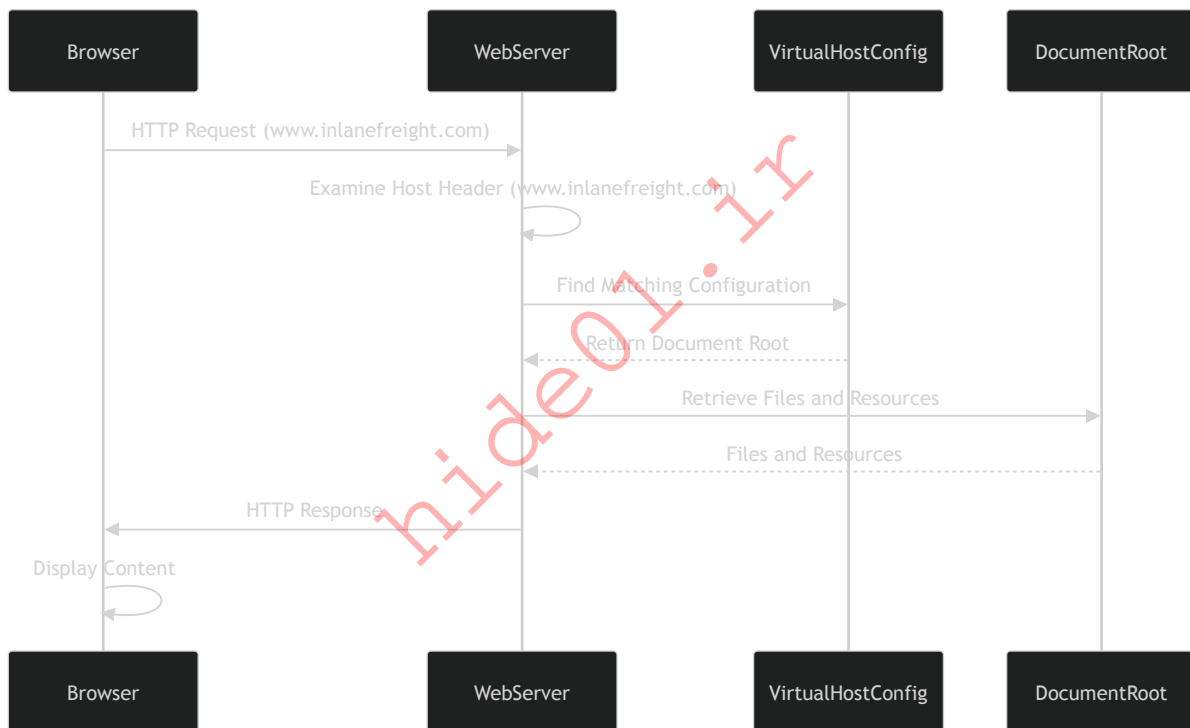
Browser
WebServer
VirtualHostConfig
DocumentRoot

HTTP Request (www.inlanefreight.com)
Examine Host Header (www.inlanefreight.com)
Find Matching Configuration
Return Document Root
Retrieve Files and Resources
Files and Resources
HTTP Response
Display Content

hide01.ir

Browser
WebServer
VirtualHostConfig
DocumentRoot